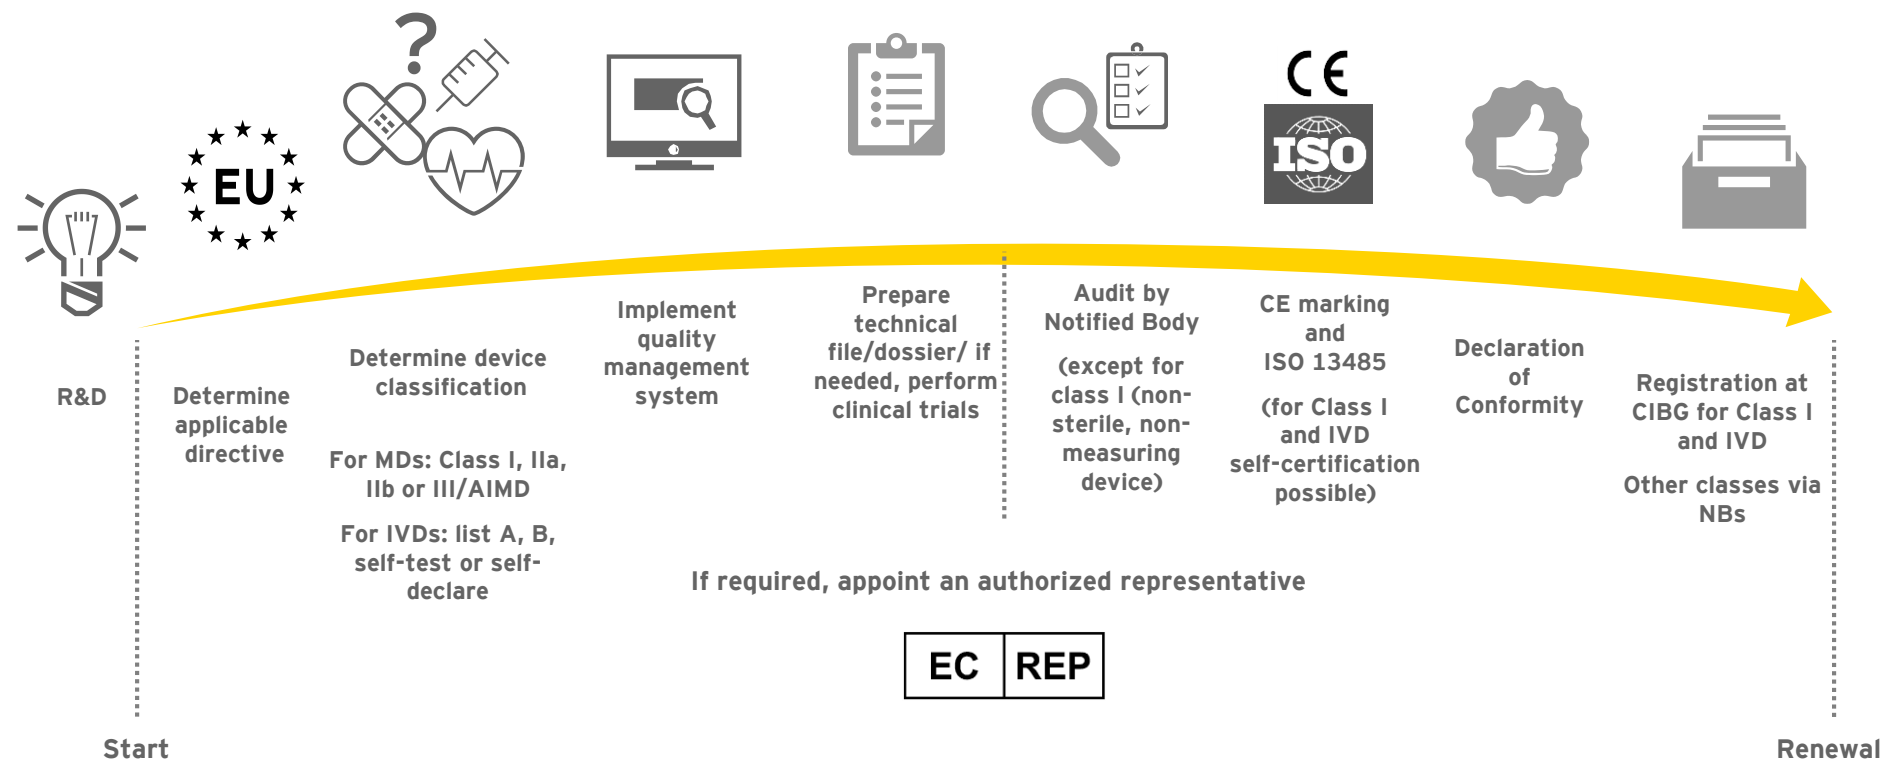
EU

?

CE

ISO

R&D

Determine applicable directive

Determine device classification

For MDs: Class I, IIa, IIb or III/AIMD

For IVDs: list A, B, self-test or self-declare

Implement quality management system

Prepare technical file/dossier/ if needed, perform clinical trials

Audit by Notified Body

(except for class I (non-sterile, non-measuring device)

CE marking and ISO 13485

(for Class I and IVD self-certification possible)

Declaration of Conformity

Registration at CIBG for Class I and IVD

Other classes via NBs

If required, appoint an authorized representative

| EC | REP |
|---|---|

Start

Renewal